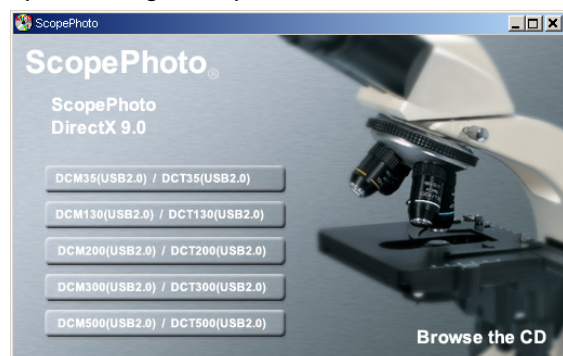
ScopePhoto

ScopePhoto®

ScopePhoto
DirectX 9.0

DCM35(USB2.0) / DCT35(USB2.0)

DCM130(USB2.0) / DCT130(USB2.0)

DCM200(USB2.0) / DCT200(USB2.0)

DCM300(USB2.0) / DCT300(USB2.0)

DCM500(USB2.0) / DCT500(USB2.0)

Browse the CD